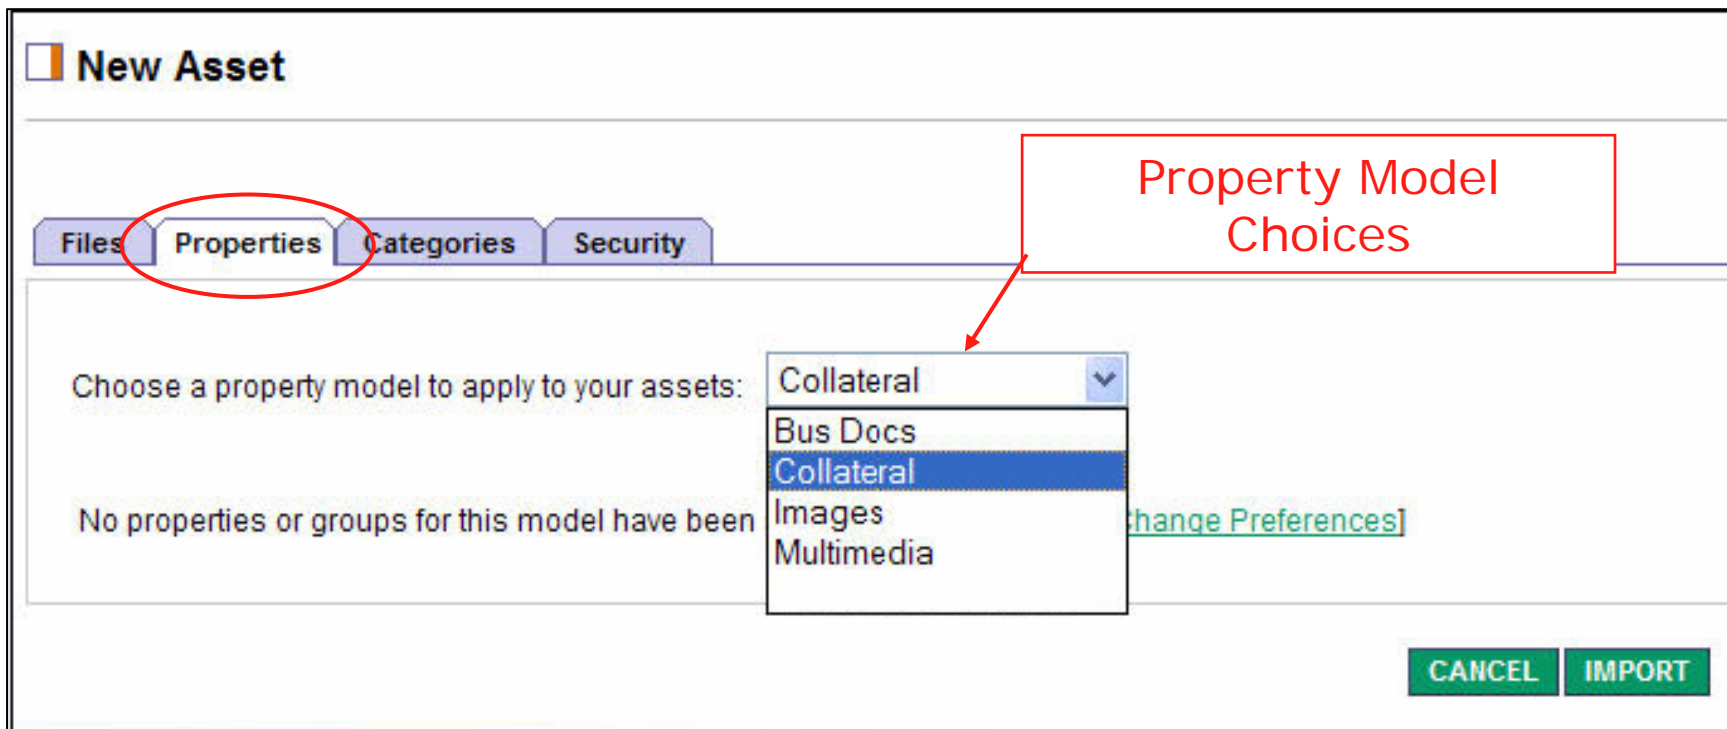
New Asset

Property Model Choices

Files Properties Categories Security

Choose a property model to apply to your assets: Collateral

Bus Docs
Collateral
Images
Multimedia

No properties or groups for this model have been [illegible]hange Preferences]

CANCEL IMPORT